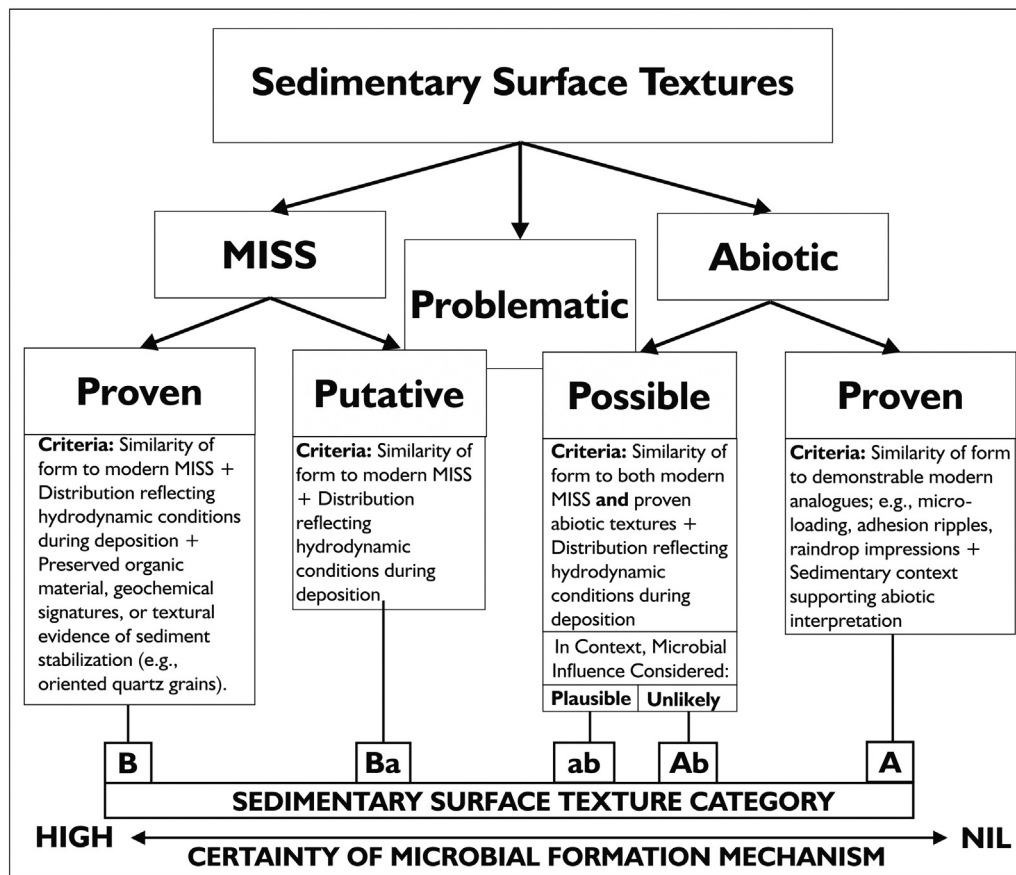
Sedimentary Surface Textures

MISS

Problematic

Abiotic

Proven

Criteria: Similarity of form to modern MISS + Distribution reflecting hydrodynamic conditions during deposition + Preserved organic material, geochemical signatures, or textural evidence of sediment stabilization (e.g., oriented quartz grains).

Putative

Criteria: Similarity of form to modern MISS + Distribution reflecting hydrodynamic conditions during deposition

Possible

Criteria: Similarity of form to both modern MISS and proven abiotic textures + Distribution reflecting hydrodynamic conditions during deposition

In Context, Microbial Influence Considered:

Plausible | Unlikely

Proven

Criteria: Similarity of form to demonstrable modern analogues; e.g., microloading, adhesion ripples, raindrop impressions + Sedimentary context supporting abiotic interpretation

B

Ba

ab

Ab

A

SEDIMENTARY SURFACE TEXTURE CATEGORY

HIGH

NIL

CERTAINTY OF MICROBIAL FORMATION MECHANISM